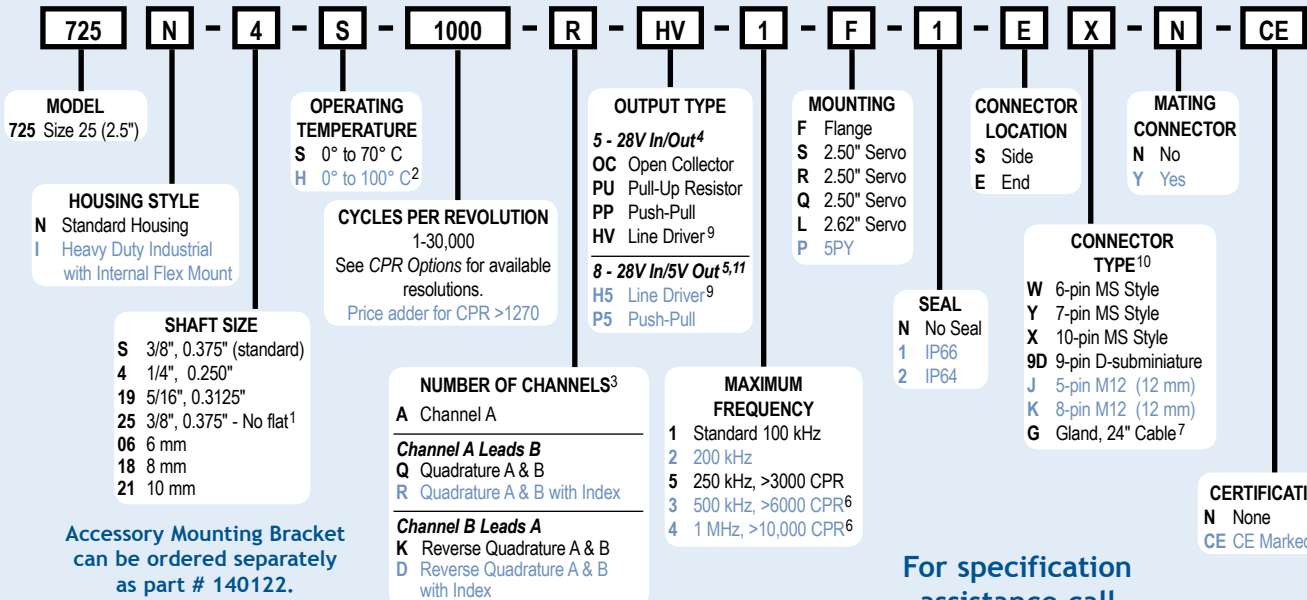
725 N – 4 – S – 1000 – R – HV – 1 – F – 1 – E X – N – CE

MODEL
725 Size 25 (2.5")

HOUSING STYLE
N Standard Housing
I Heavy Duty Industrial with Internal Flex Mount

SHAFT SIZE
S 3/8", 0.375" (standard)
4 1/4", 0.250"
19 5/16", 0.3125"
25 3/8", 0.375" - No flat$^1$
06 6 mm
18 8 mm
21 10 mm

Accessory Mounting Bracket can be ordered separately as part # 140122.

OPERATING TEMPERATURE
S 0° to 70° C
H 0° to 100° C$^2$

CYCLES PER REVOLUTION
1-30,000
See CPR Options for available resolutions.
Price adder for CPR >1270

NUMBER OF CHANNELS$^3$
A Channel A
Channel A Leads B
Q Quadrature A & B
R Quadrature A & B with Index
Channel B Leads A
K Reverse Quadrature A & B
D Reverse Quadrature A & B with Index

OUTPUT TYPE
5 - 28V In/Out$^4$
OC Open Collector
PU Pull-Up Resistor
PP Push-Pull
HV Line Driver$^9$
8 - 28V In/5V Out$^{5,11}$
H5 Line Driver$^9$
P5 Push-Pull

MAXIMUM FREQUENCY
1 Standard 100 kHz
2 200 kHz
5 250 kHz, >3000 CPR
3 500 kHz, >6000 CPR$^6$
4 1 MHz, >10,000 CPR$^6$

MOUNTING
F Flange
S 2.50" Servo
R 2.50" Servo
Q 2.50" Servo
L 2.62" Servo
P 5PY

SEAL
N No Seal
1 IP66
2 IP64

CONNECTOR LOCATION
S Side
E End

MATING CONNECTOR
N No
Y Yes

CONNECTOR TYPE$^{10}$
W 6-pin MS Style
Y 7-pin MS Style
X 10-pin MS Style
9D 9-pin D-subminiature
J 5-pin M12 (12 mm)
K 8-pin M12 (12 mm)
G Gland, 24" Cable$^7$

CERTIFICATI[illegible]
N None
CE CE Marke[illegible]

For specification
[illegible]